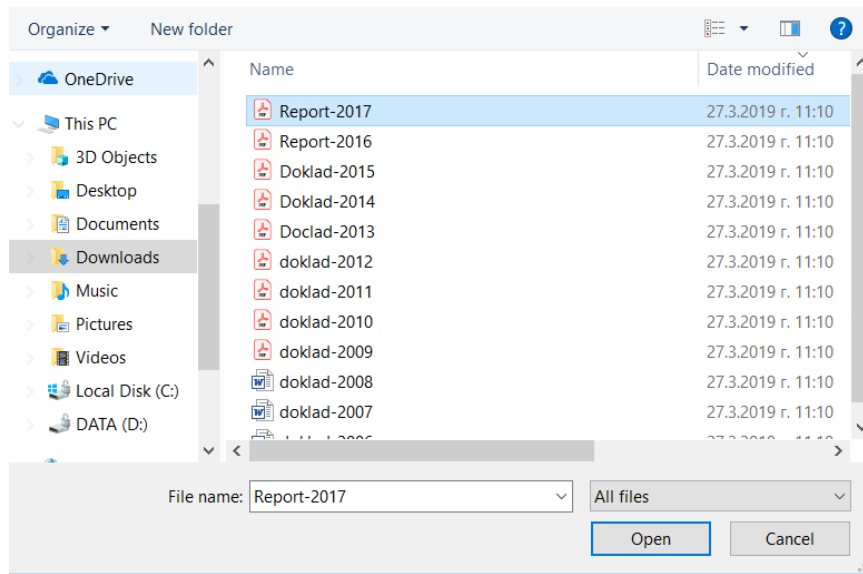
Organize ▾ New folder

OneDrive
This PC
3D Objects
Desktop
Documents
Downloads
Music
Pictures
Videos
Local Disk (C:)
DATA (D:)

| Name | Date modified |
|---|---|
| Report-2017 | 27.3.2019 г. 11:10 |
| Report-2016 | 27.3.2019 г. 11:10 |
| Doklad-2015 | 27.3.2019 г. 11:10 |
| Doklad-2014 | 27.3.2019 г. 11:10 |
| Doclad-2013 | 27.3.2019 г. 11:10 |
| doklad-2012 | 27.3.2019 г. 11:10 |
| doklad-2011 | 27.3.2019 г. 11:10 |
| doklad-2010 | 27.3.2019 г. 11:10 |
| doklad-2009 | 27.3.2019 г. 11:10 |
| doklad-2008 | 27.3.2019 г. 11:10 |
| doklad-2007 | 27.3.2019 г. 11:10 |
| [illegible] | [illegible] |

File name: Report-2017
All files
Open
Cancel